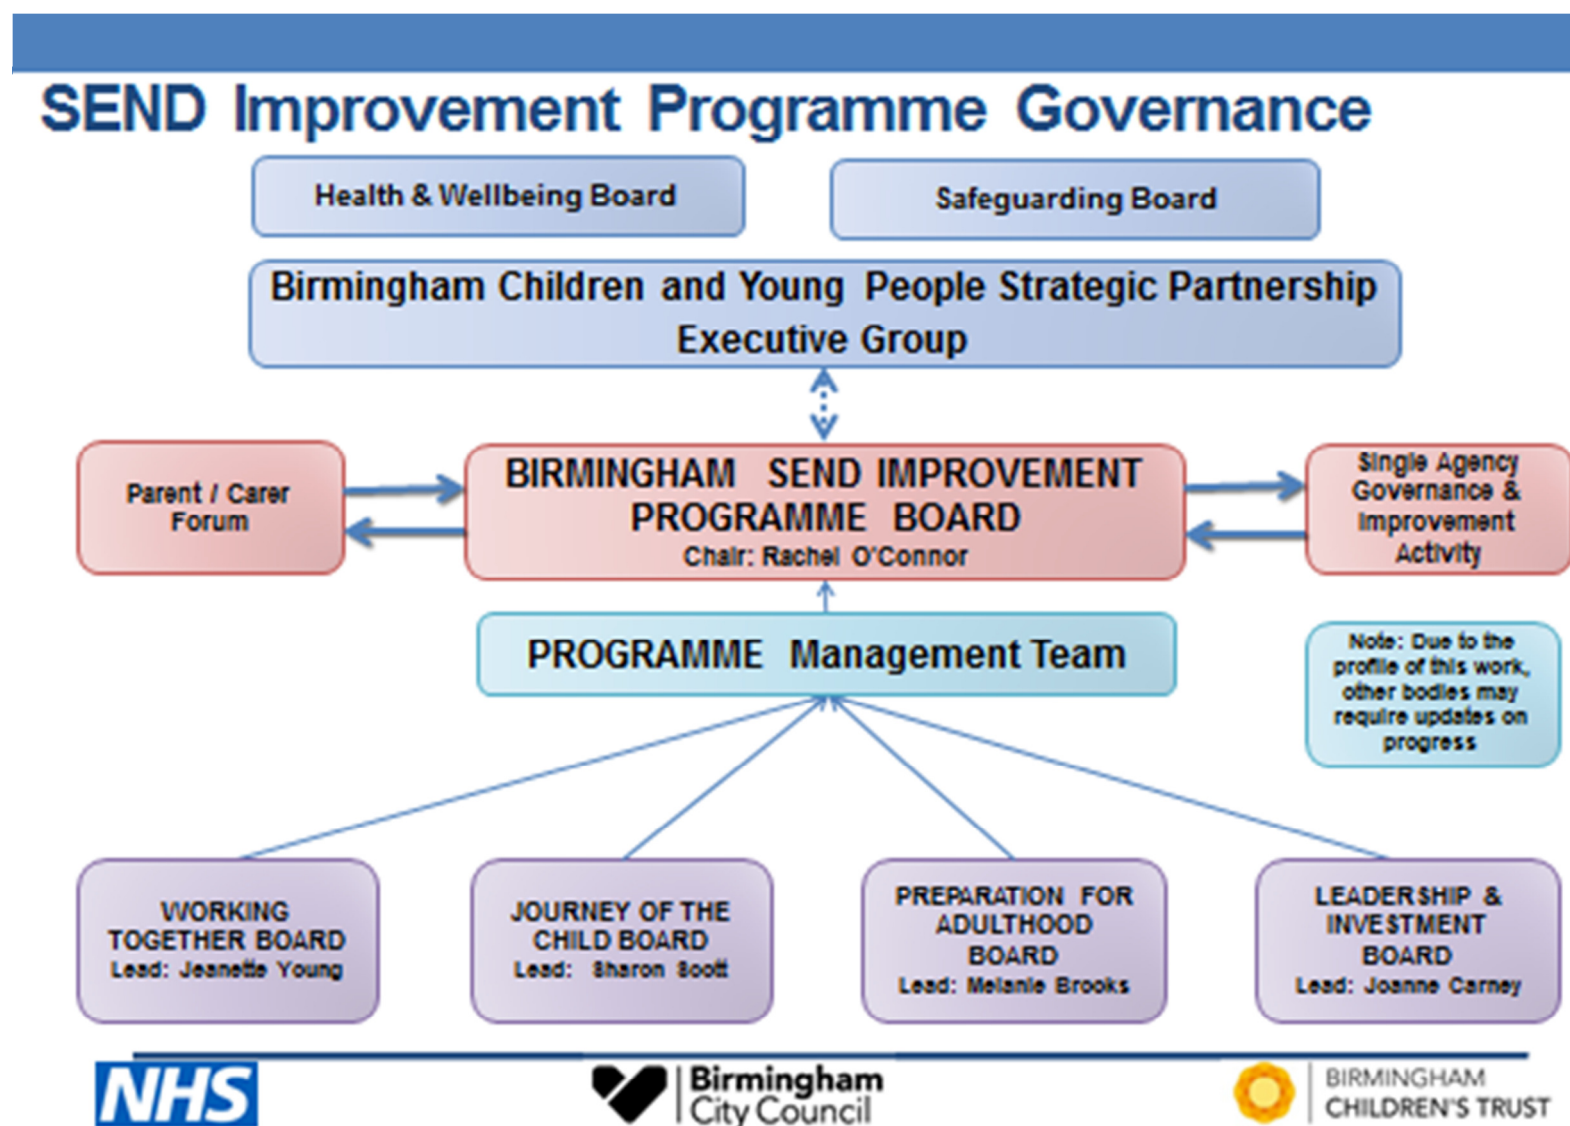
SEND Improvement Programme Governance

Health & Wellbeing Board

Safeguarding Board

Birmingham Children and Young People Strategic Partnership Executive Group

Parent / Carer Forum

BIRMINGHAM SEND IMPROVEMENT PROGRAMME BOARD
Chair: Rachel O'Connor

Single Agency Governance & Improvement Activity

PROGRAMME Management Team

Note: Due to the profile of this work, other bodies may require updates on progress

WORKING TOGETHER BOARD
Lead: Jeanette Young

JOURNEY OF THE CHILD BOARD
Lead: Sharon Scott

PREPARATION FOR ADULTHOOD BOARD
Lead: Melanie Brooks

LEADERSHIP & INVESTMENT BOARD
Lead: Joanne Carney

NHS

Birmingham City Council

BIRMINGHAM CHILDREN'S TRUST